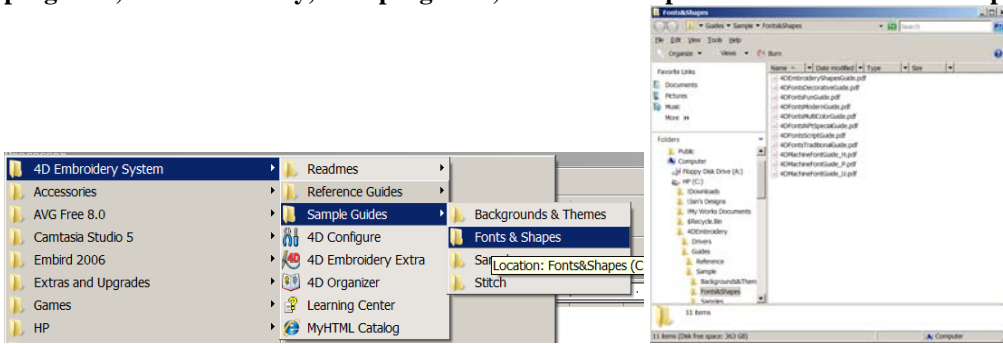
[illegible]

4D Embroidery System
Accessories
AVG Free 8.0
Camtasia Studio 5
Embird 2006
Extras and Upgrades
Games
HP

Readmes
Reference Guides
Sample Guides
4D Configure
4D Embroidery Extra
4D Organizer
Learning Center
MyHTML Catalog

Backgrounds & Themes
Fonts & Shapes
Sa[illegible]
Stitch

Location: Fonts&Shapes (C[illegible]

Fonts&Shapes
Guides ▸ Sample ▸ Fonts&Shapes
Search
File Edit View Tools Help
Organize ▾ Views ▾ Burn
Favorite Links
Documents
Pictures
Music
More »
Folders
Public
Computer
Floppy Disk Drive (A:)
HP (C:)
!Downloads
!Jan's Designs
!My Works Documents
$Recycle.Bin
4DEmbroidery
Drivers
Guides
Reference
Sample
Backgrounds&Them
Fonts&Shapes
Samples
Name Date modified Type Size
4DEmbroideryShapesGuide.pdf
4DFontsDecorativeGuide.pdf
4DFontsFunGuide.pdf
4DFontsModernGuide.pdf
4DFontsMultiColorGuide.pdf
4DFontsNPSpecialGuide.pdf
4DFontsScriptGuide.pdf
4DFontsTraditionalGuide.pdf
4DMachineFontGuide_H.pdf
4DMachineFontGuide_P.pdf
4DMachineFontGuide_U.pdf
11 items
11 items (Disk free space: 363 GB)
Computer